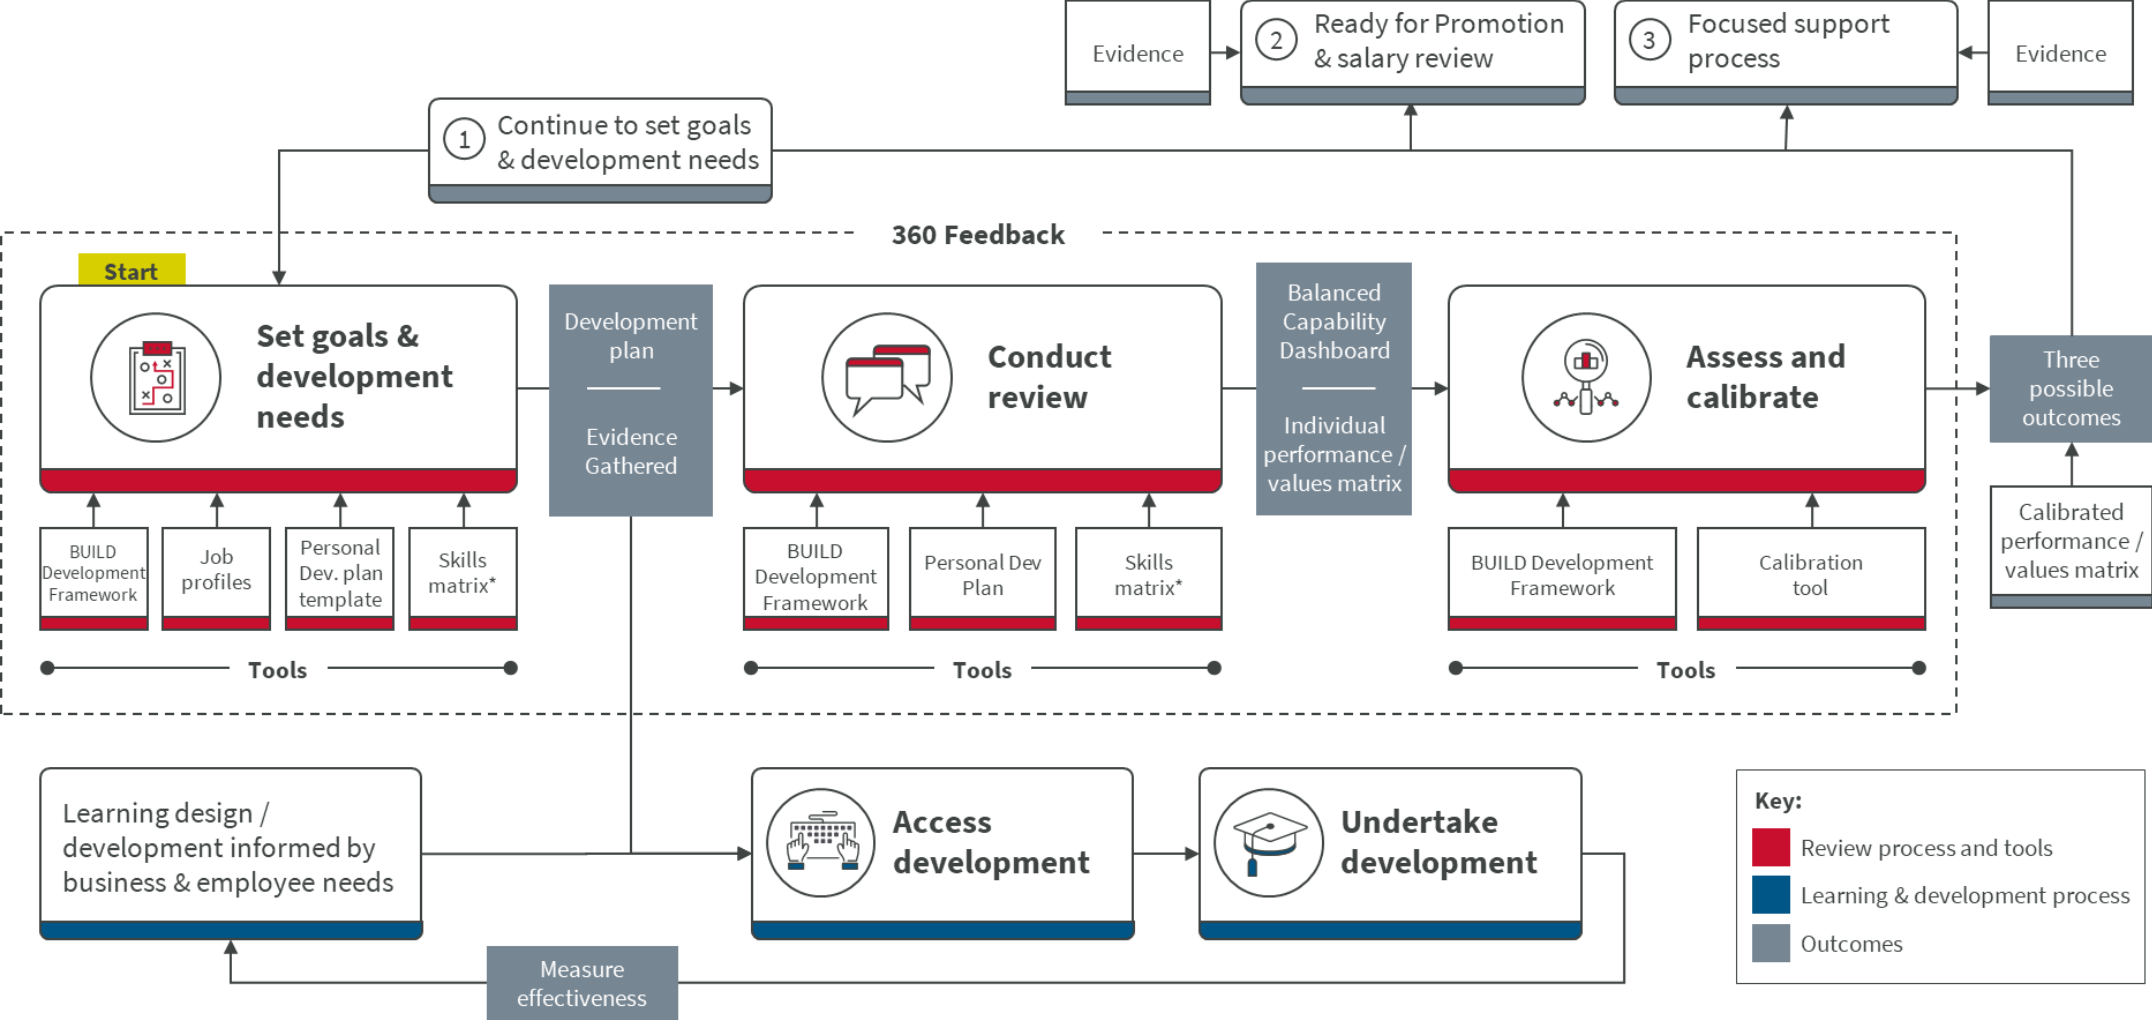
Evidence

2 Ready for Promotion & salary review

3 Focused support process

Evidence

1 Continue to set goals & development needs

360 Feedback

Start

Set goals & development needs

Development plan

Evidence Gathered

Conduct review

Balanced Capability Dashboard

Individual performance / values matrix

Assess and calibrate

Three possible outcomes

BUILD Development Framework

Job profiles

Personal Dev. plan template

Skills matrix*

BUILD Development Framework

Personal Dev Plan

Skills matrix*

BUILD Development Framework

Calibration tool

Calibrated performance / values matrix

Tools

Tools

Tools

Learning design / development informed by business & employee needs

Access development

Undertake development

Measure effectiveness

Key:
Review process and tools
Learning & development process
Outcomes